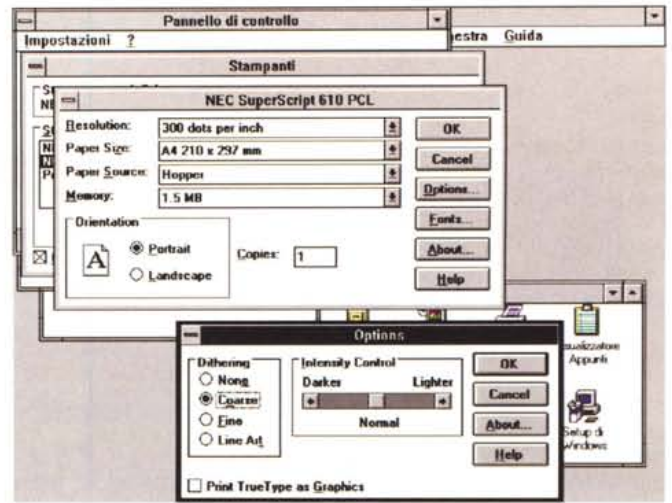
Pannello di controllo

Impostazioni ?

nestra Guida

Stampanti

NEC SuperScript 610 PCL

Resolution: 300 dots per inch

Paper Size: A4 210 x 297 mm

Paper Source: Hopper

Memory: 1.5 MB

OK

Cancel

Options...

Fonts...

About...

Help

Orientation

Portrait

Landscape

Copies: 1

Options

Dithering

None

Coarse

Fine

Line Art

Intensity Control

Darker

Lighter

Normal

OK

Cancel

About...

Help

Print TrueType as Graphics

sualizzatore Appunti

Setup di Windows